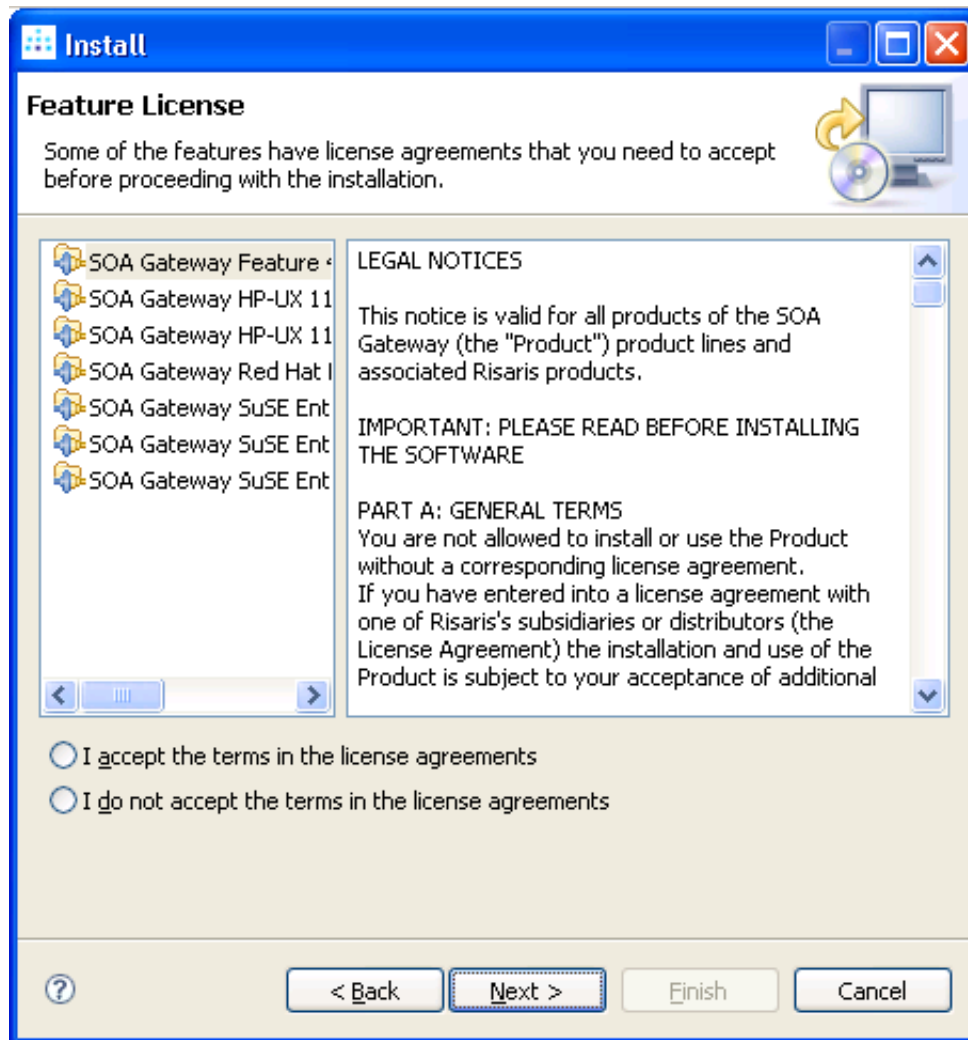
Install

Feature License

Some of the features have license agreements that you need to accept before proceeding with the installation.

SOA Gateway Feature
SOA Gateway HP-UX 11
SOA Gateway HP-UX 11
SOA Gateway Red Hat I
SOA Gateway SuSE Ent
SOA Gateway SuSE Ent
SOA Gateway SuSE Ent

LEGAL NOTICES

This notice is valid for all products of the SOA Gateway (the "Product") product lines and associated Risaris products.

IMPORTANT: PLEASE READ BEFORE INSTALLING THE SOFTWARE

PART A: GENERAL TERMS
You are not allowed to install or use the Product without a corresponding license agreement.
If you have entered into a license agreement with one of Risaris's subsidiaries or distributors (the License Agreement) the installation and use of the Product is subject to your acceptance of additional

I accept the terms in the license agreements

I do not accept the terms in the license agreements

?

< Back

Next >

Finish

Cancel